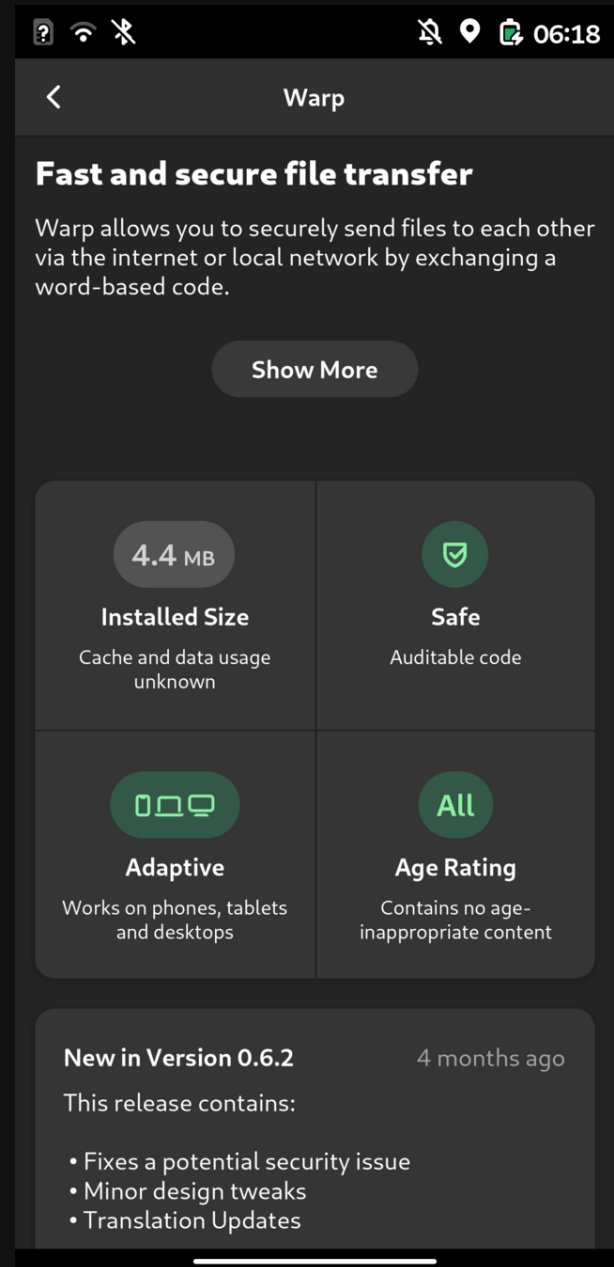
06:18

Warp

Fast and secure file transfer

Warp allows you to securely send files to each other via the internet or local network by exchanging a word-based code.

Show More

4.4 MB
Installed Size
Cache and data usage unknown

Safe
Auditable code

Adaptive
Works on phones, tablets and desktops

All
Age Rating
Contains no age-inappropriate content

New in Version 0.6.2
4 months ago

This release contains:

• Fixes a potential security issue
• Minor design tweaks
• Translation Updates